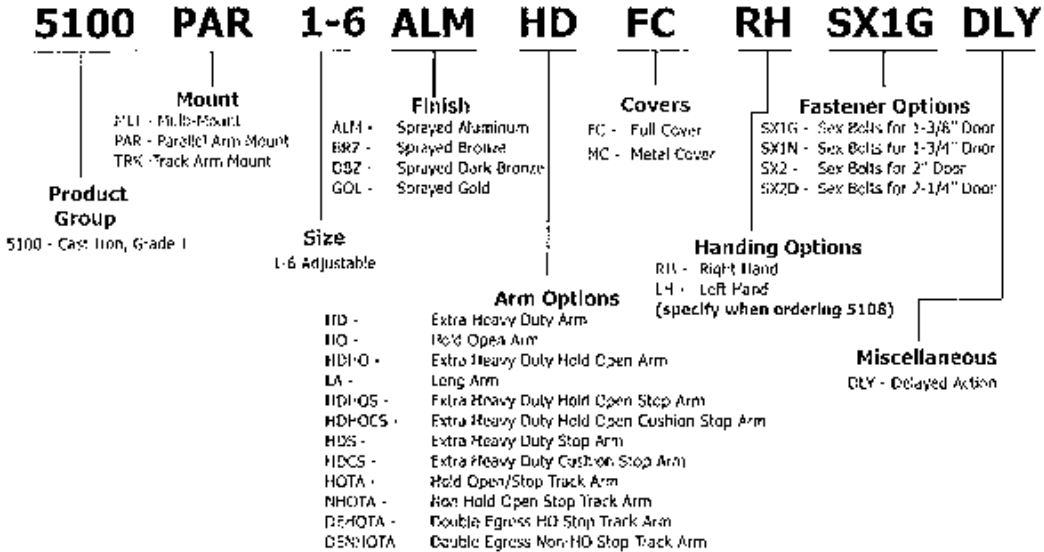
5100 PAR 1-6 ALM HD FC RH SX1G DLY

Product Group
5100 - Cast Iron, Grade 1

Mount
MLT - Multi-Mount
PAR - Parallel Arm Mount
TRK - Track Arm Mount

Size
1-6 Adjustable

Finish
ALM - Sprayed Aluminum
BRZ - Sprayed Bronze
DBZ - Sprayed Dark Bronze
GOL - Sprayed Gold

Arm Options
HD - Extra Heavy Duty Arm
HO - Hold Open Arm
HDHO - Extra Heavy Duty Hold Open Arm
LA - Long Arm
HDHOS - Extra Heavy Duty Hold Open Stop Arm
HDHOCS - Extra Heavy Duty Hold Open Cushion Stop Arm
HDS - Extra Heavy Duty Stop Arm
HDCS - Extra Heavy Duty Cushion Stop Arm
HOTA - Hold Open/Stop Track Arm
NHOTA - Non Hold Open Stop Track Arm
DEHOTA - Double Egress HO Stop Track Arm
DENHOTA - Double Egress Non-HO Stop Track Arm

Covers
FC - Full Cover
MC - Metal Cover

Handing Options
RH - Right Hand
LH - Left Hand
(specify when ordering 5108)

Fastener Options
SX1G - Sex Bolts for 1-3/8" Door
SX1N - Sex Bolts for 1-3/4" Door
SX2 - Sex Bolts for 2" Door
SX2D - Sex Bolts for 2-1/4" Door

Miscellaneous
DLY - Delayed Action